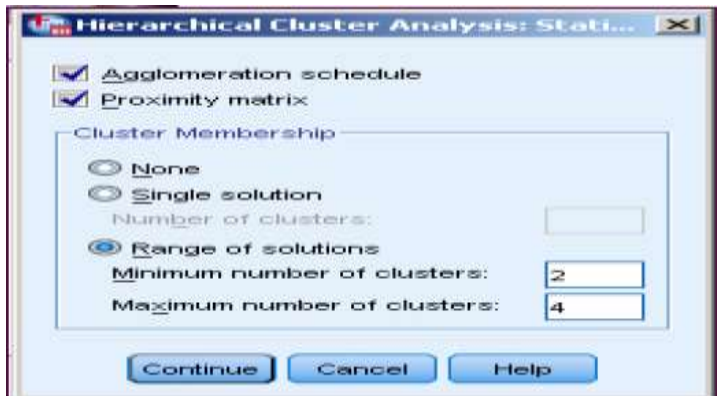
Hierarchical Cluster Analysis: Stati...

Agglomeration schedule
Proximity matrix

Cluster Membership
None
Single solution
Number of clusters:
Range of solutions
Minimum number of clusters: 2
Maximum number of clusters: 4

Continue Cancel Help